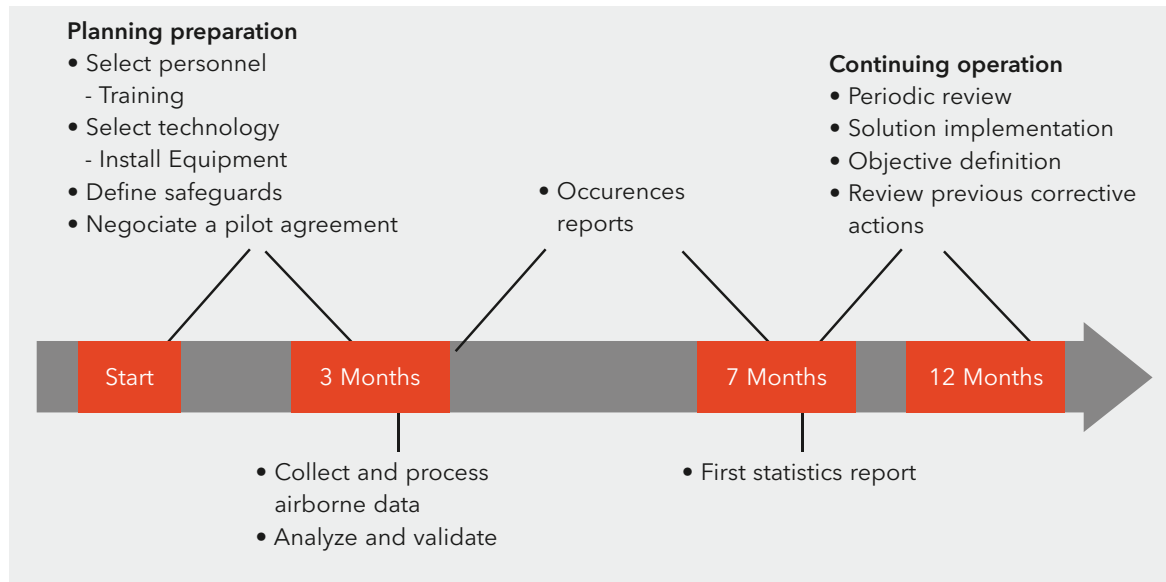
Planning preparation
• Select personnel
- Training
• Select technology
- Install Equipment
• Define safeguards
• Negociate a pilot agreement

• Occurences reports

Continuing operation
• Periodic review
• Solution implementation
• Objective definition
• Review previous corrective actions

Start

3 Months

7 Months

12 Months

• Collect and process airborne data
• Analyze and validate

• First statistics report